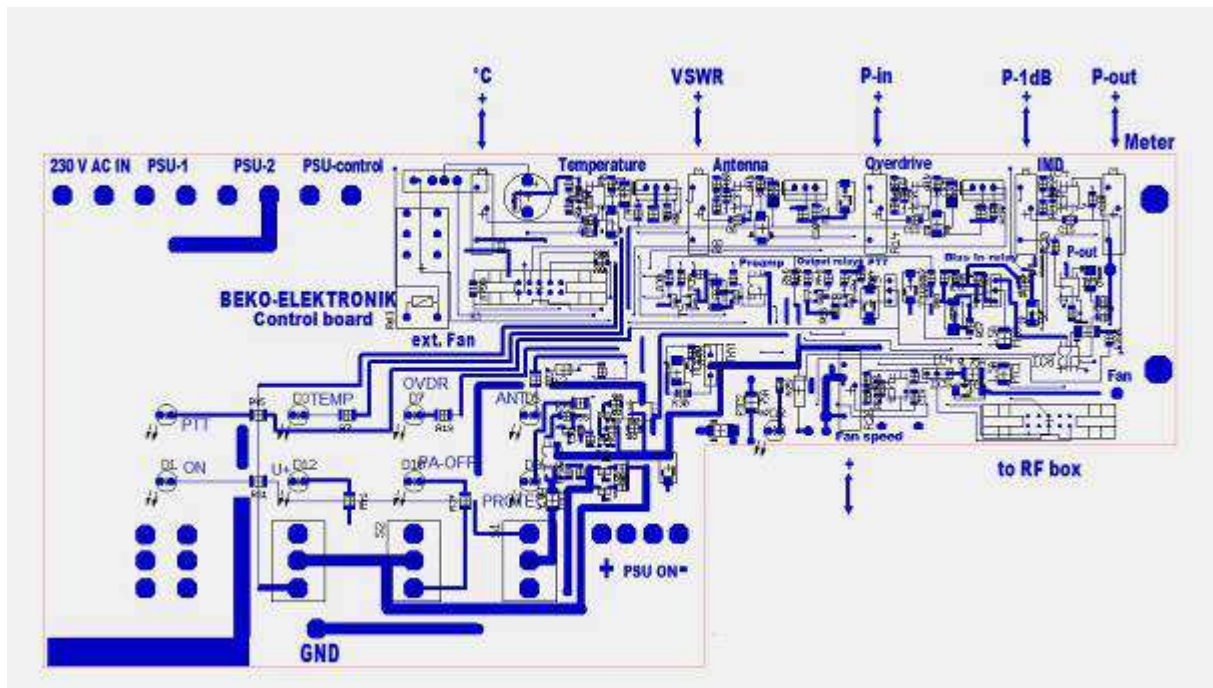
°C

VSWR

P-in

P-1dB

P-out

Meter

230 V AC IN PSU-1 PSU-2 PSU-control

Temperature

Antenna

Overdrive

IMD

Preamp

Output relays #??

Bias in relay

P-out

BEKO-ELEKTRONIK
Control board

ext. Fan

Fan

D3TEMP

OVDR

D7

ANT

PTT

D1 ON

U+ D12

D10 PA-OFF

PROT

Fan speed

to RF box

+ PSU ON -

GND